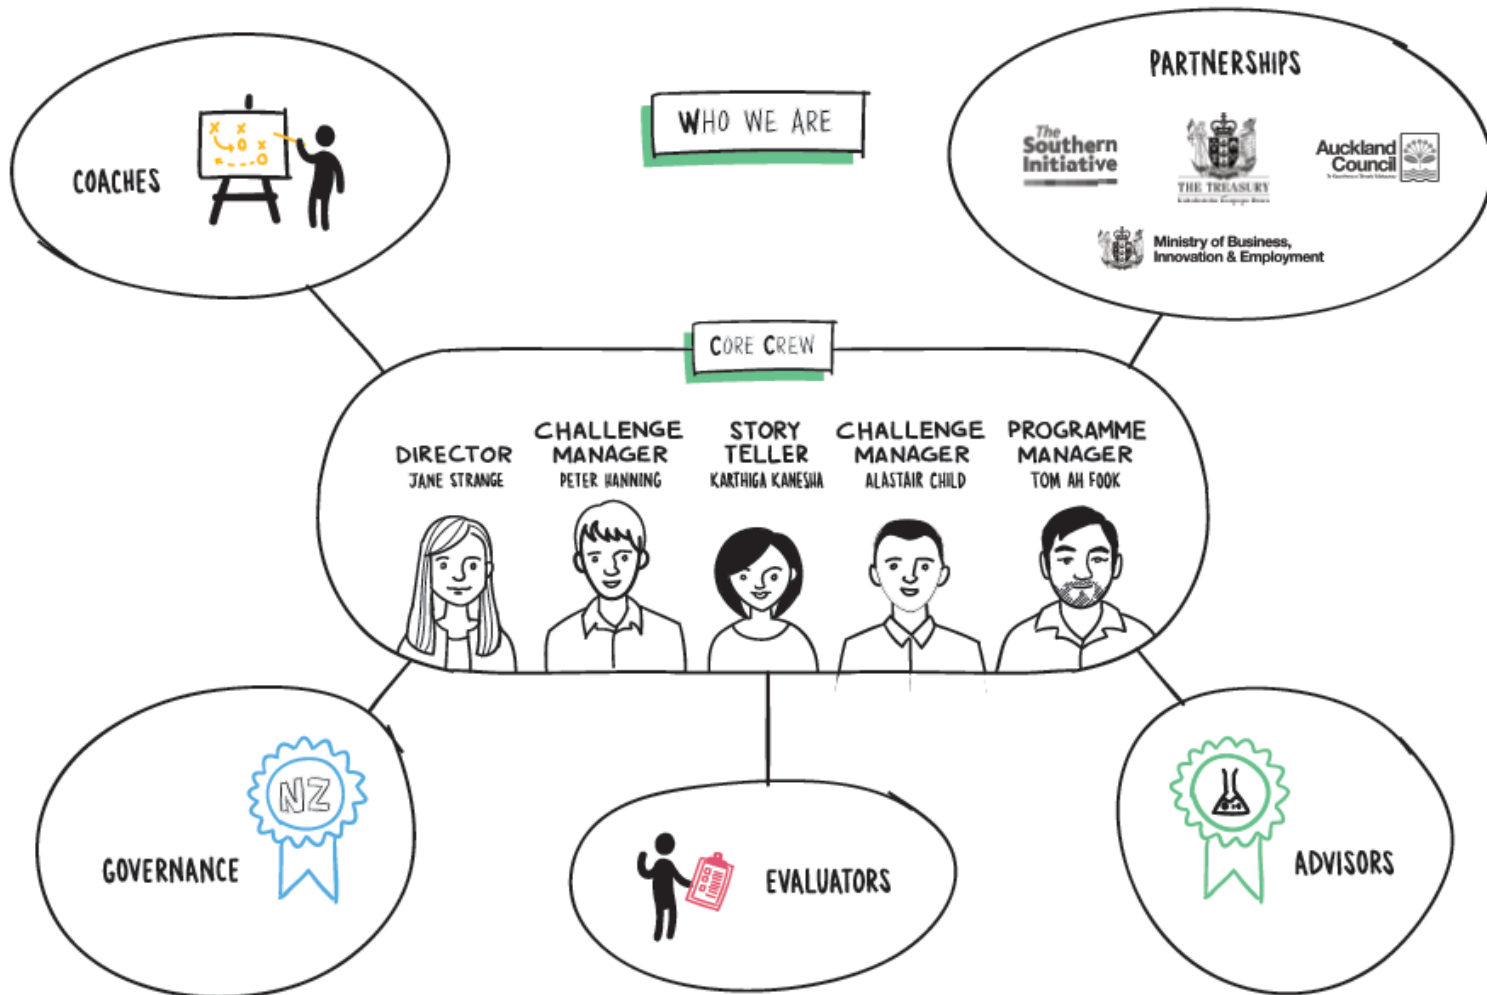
COACHES

WHO WE ARE

PARTNERSHIPS

The Southern Initiative

THE TREASURY

Auckland Council

Ministry of Business, Innovation & Employment

CORE CREW

DIRECTOR
JANE STRANGE

CHALLENGE MANAGER
PETER HANNING

STORY TELLER
KARTHIGA KANESHA

CHALLENGE MANAGER
ALASTAIR CHILD

PROGRAMME MANAGER
TOM AH FOOK

NZ

GOVERNANCE

EVALUATORS

ADVISORS